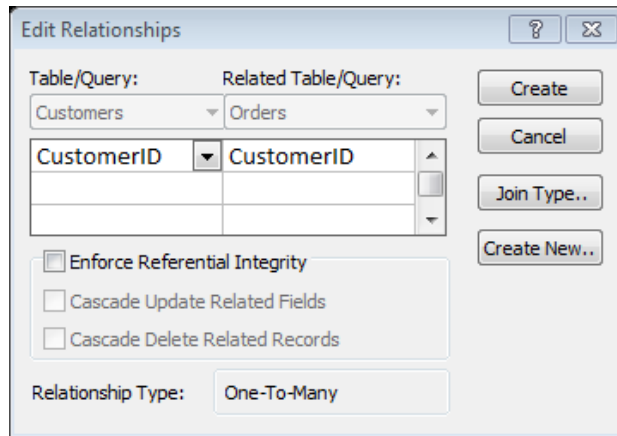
Edit Relationships

?

Table/Query:

Related Table/Query:

Customers

Orders

| CustomerID | CustomerID |
|---|---|
| | |
| | |

Create

Cancel

Join Type..

Create New..

Enforce Referential Integrity

Cascade Update Related Fields

Cascade Delete Related Records

Relationship Type:

One-To-Many